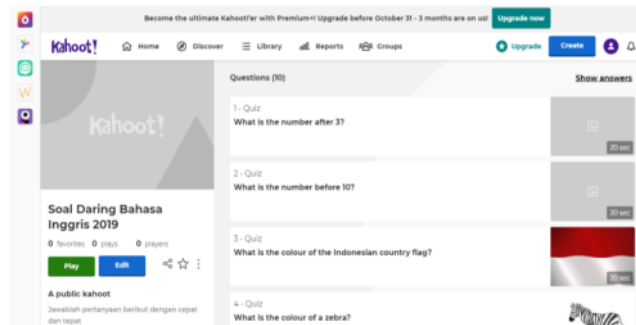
Become the ultimate Kahoot!'er with Premium+! Upgrade before October 31 - 3 months are on us! Upgrade now

Kahoot! Home Discover Library Reports Groups Upgrade Create

Kahoot!

Soal Daring Bahasa Inggris 2019

0 favorites 0 plays 0 players

Play Edit

A public kahoot

Jawablah pertanyaan berikut dengan cepat dan tepat

Questions (10)

Show answers

1 - Quiz
What is the number after 3?
20 sec

2 - Quiz
What is the number before 10?
20 sec

3 - Quiz
What is the colour of the Indonesian country flag?
20 sec

4 - Quiz
What is the colour of a zebra?